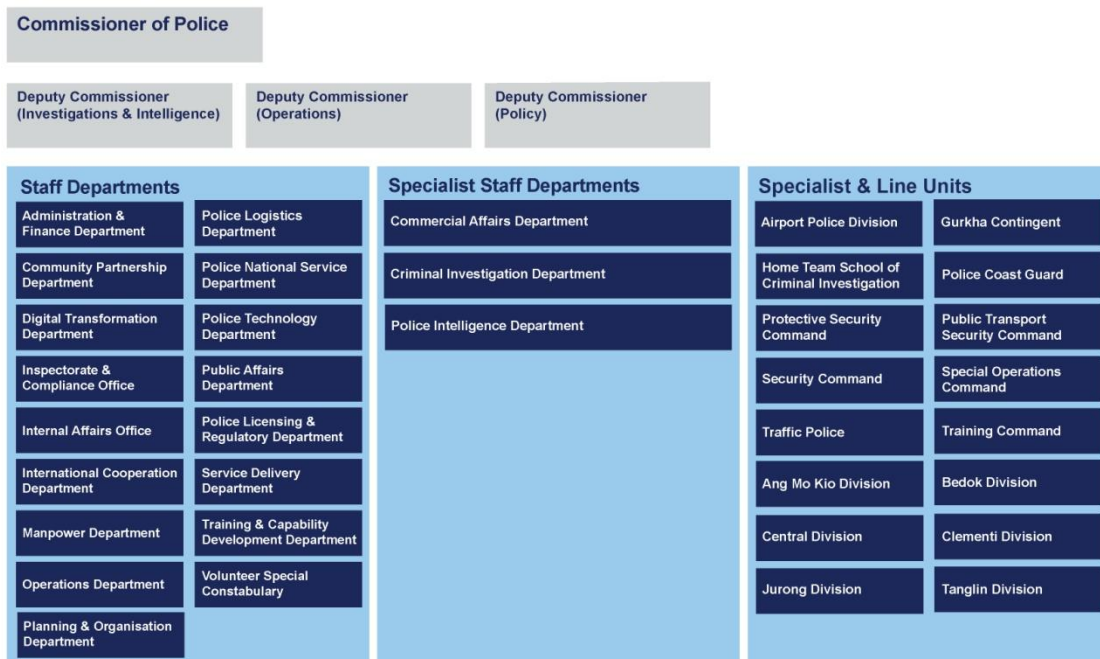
Commissioner of Police

Deputy Commissioner (Investigations & Intelligence)

Deputy Commissioner (Operations)

Deputy Commissioner (Policy)

Staff Departments

Administration & Finance Department

Police Logistics Department

Community Partnership Department

Police National Service Department

Digital Transformation Department

Police Technology Department

Inspectorate & Compliance Office

Public Affairs Department

Internal Affairs Office

Police Licensing & Regulatory Department

International Cooperation Department

Service Delivery Department

Manpower Department

Training & Capability Development Department

Operations Department

Volunteer Special Constabulary

Planning & Organisation Department

Specialist Staff Departments

Commercial Affairs Department

Criminal Investigation Department

Police Intelligence Department

Specialist & Line Units

Airport Police Division

Gurkha Contingent

Home Team School of Criminal Investigation

Police Coast Guard

Protective Security Command

Public Transport Security Command

Security Command

Special Operations Command

Traffic Police

Training Command

Ang Mo Kio Division

Bedok Division

Central Division

Clementi Division

Jurong Division

Tanglin Division